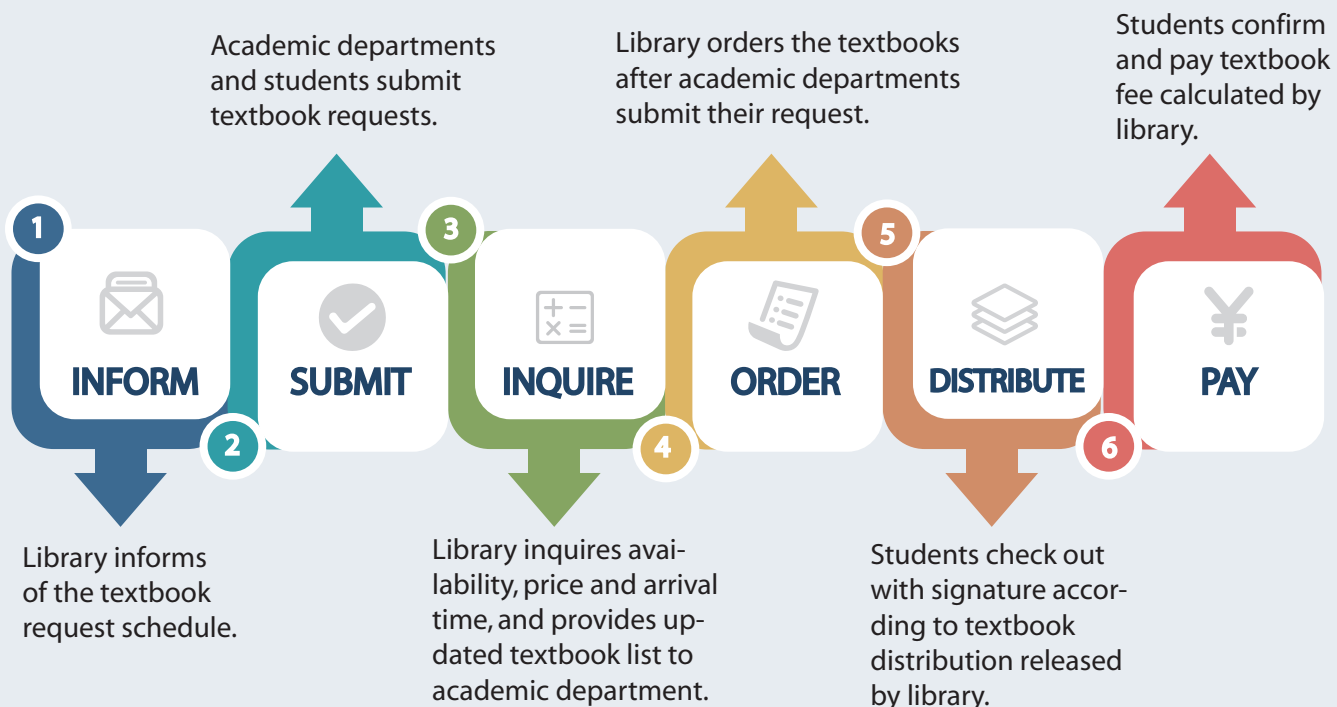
Academic departments and students submit textbook requests.

Library orders the textbooks after academic departments submit their request.

Students confirm and pay textbook fee calculated by library.

1

INFORM

2

SUBMIT

3

INQUIRE

4

ORDER

5

DISTRIBUTE

6

PAY

Library informs of the textbook request schedule.

Library inquires availability, price and arrival time, and provides updated textbook list to academic department.

Students check out with signature according to textbook distribution released by library.